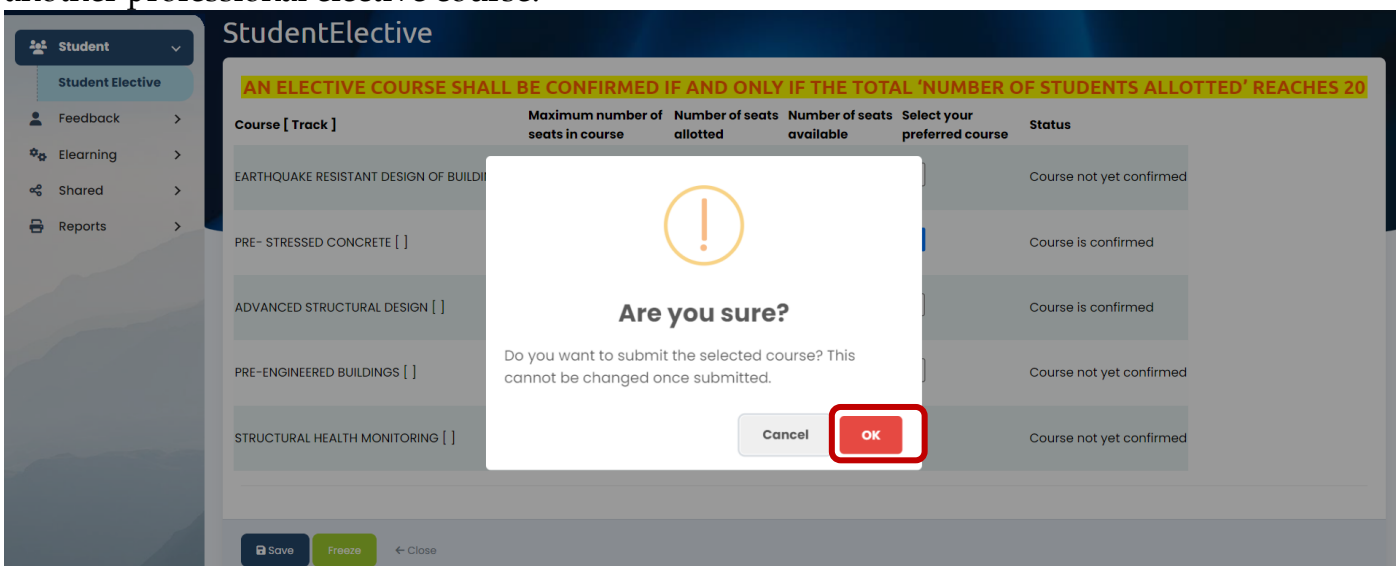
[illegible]

Student
Student Elective
Feedback
Elearning
Shared
Reports

StudentElective

AN ELECTIVE COURSE SHALL BE CONFIRMED IF AND ONLY IF THE TOTAL 'NUMBER OF STUDENTS ALLOTTED' REACHES 20

| Course [ Track ] | Maximum number of seats in course | Number of seats allotted | Number of seats available | Select your preferred course | Status |
|---|---|---|---|---|---|
| EARTHQUAKE RESISTANT DESIGN OF BUILDI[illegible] | | | | | Course not yet confirmed |
| PRE- STRESSED CONCRETE [ ] | | | | | Course is confirmed |
| ADVANCED STRUCTURAL DESIGN [ ] | | | | | Course is confirmed |
| PRE-ENGINEERED BUILDINGS [ ] | | | | | Course not yet confirmed |
| STRUCTURAL HEALTH MONITORING [ ] | | | | | Course not yet confirmed |

Are you sure?

Do you want to submit the selected course? This cannot be changed once submitted.

Cancel OK

Save Freeze ← Close